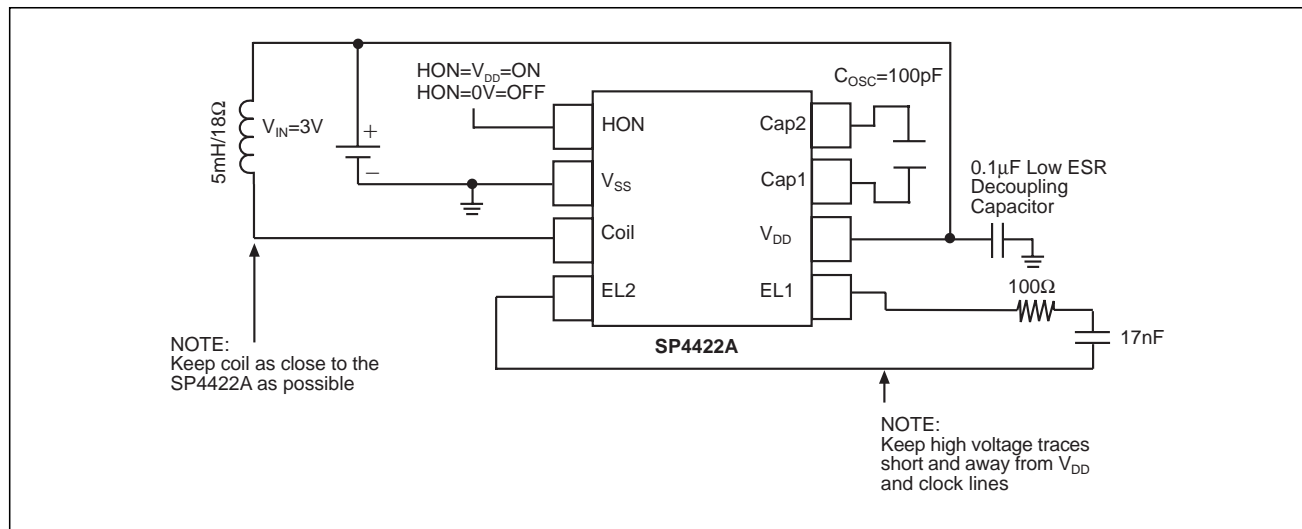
HON=$V_{DD}$=ON
HON=0V=OFF

$C_{OSC}$=100pF

5mH/18Ω

$V_{IN}$=3V

+

–

HON

$V_{SS}$

Coil

EL2

Cap2

Cap1

$V_{DD}$

EL1

0.1μF Low ESR Decoupling Capacitor

100Ω

17nF

SP4422A

NOTE:
Keep coil as close to the SP4422A as possible

NOTE:
Keep high voltage traces short and away from $V_{DD}$ and clock lines